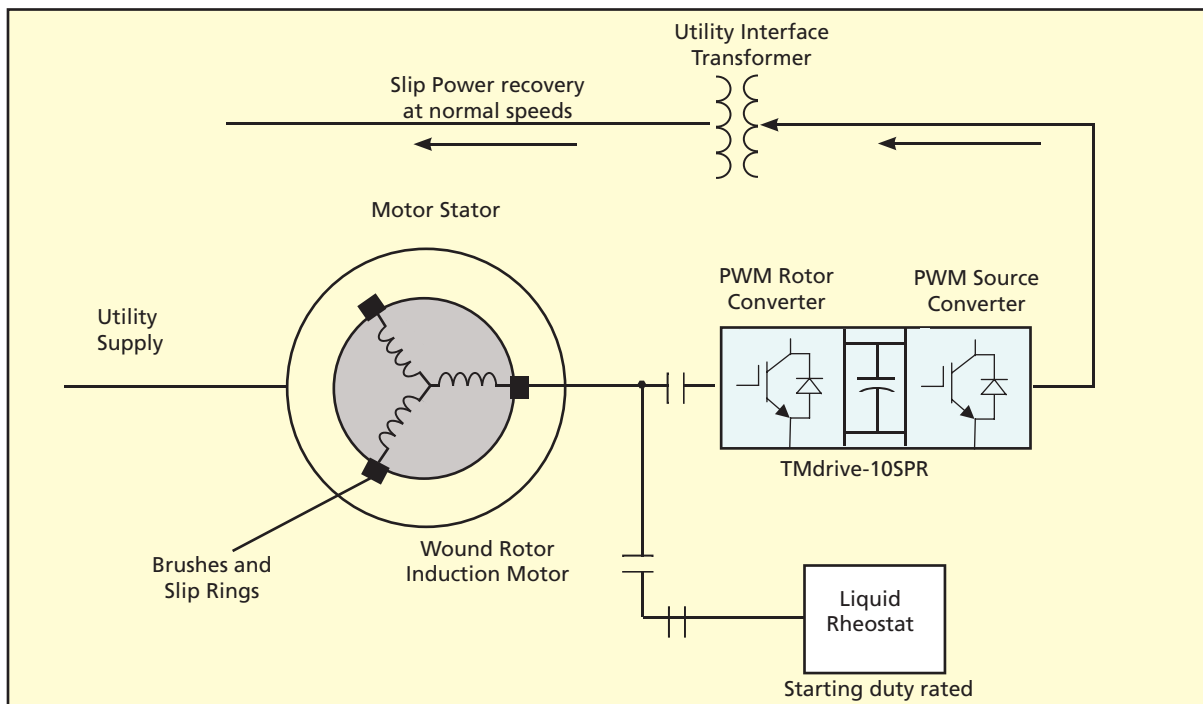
Utility Interface Transformer

Slip Power recovery at normal speeds

Motor Stator

PWM Rotor Converter

PWM Source Converter

Utility Supply

TMdrive-10SPR

Brushes and Slip Rings

Wound Rotor Induction Motor

Liquid Rheostat

Starting duty rated